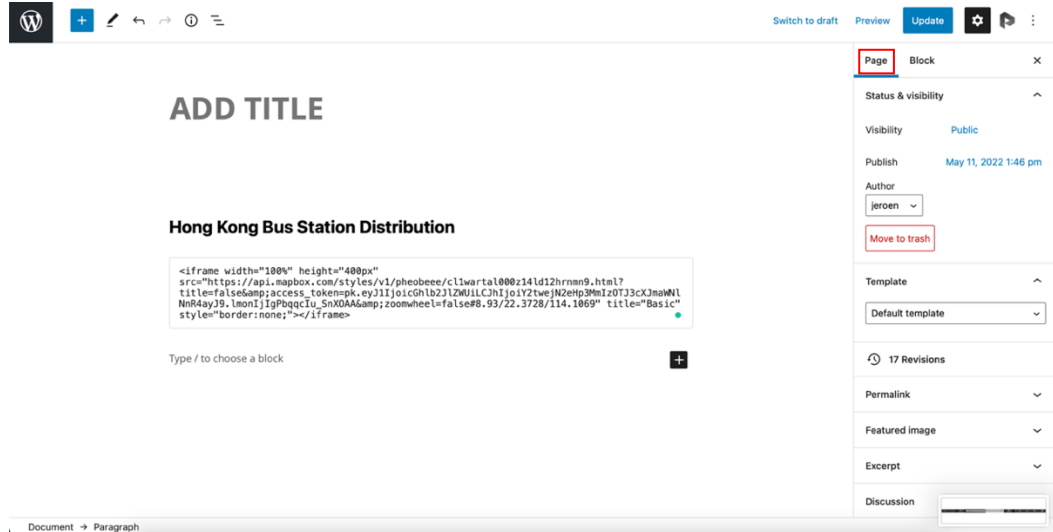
Switch to draft Preview Update

ADD TITLE

Hong Kong Bus Station Distribution

<iframe width="100%" height="400px" src="https://api.mapbox.com/styles/v1/pheobeee/cl1wartal000z14ld12hrnmn9.html?title=false&amp;access_token=pk.eyJ1IjoicGhlb2JlZWUiLCJhIjoiY2twejN2eHp3MmIzOTJ3cXJmaWNlNnR4ayJ9.lmonIjIgPbqqcIu_SnXOAA&amp;zoomwheel=false#8.93/22.3728/114.1069" title="Basic" style="border:none;"></iframe>

Type / to choose a block

Page Block

Status & visibility

Visibility Public

Publish May 11, 2022 1:46 pm

Author
jeroen

Move to trash

Template

Default template

17 Revisions

Permalink

Featured image

Excerpt

Discussion

Document → Paragraph